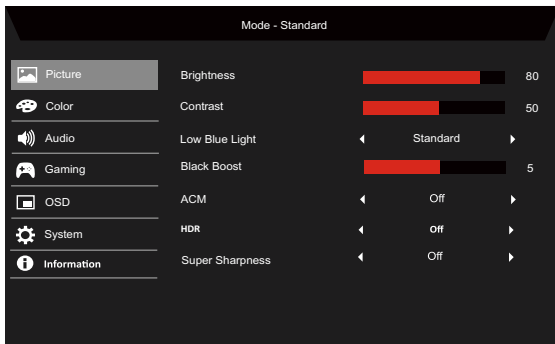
Mode - Standard

Picture
Color
Audio
Gaming
OSD
System
Information

| | | |
|---|---|---|
| Brightness | | 80 |
| Contrast | | 50 |
| Low Blue Light | Standard | |
| Black Boost | | 5 |
| ACM | Off | |
| HDR | Off | |
| Super Sharpness | Off | |